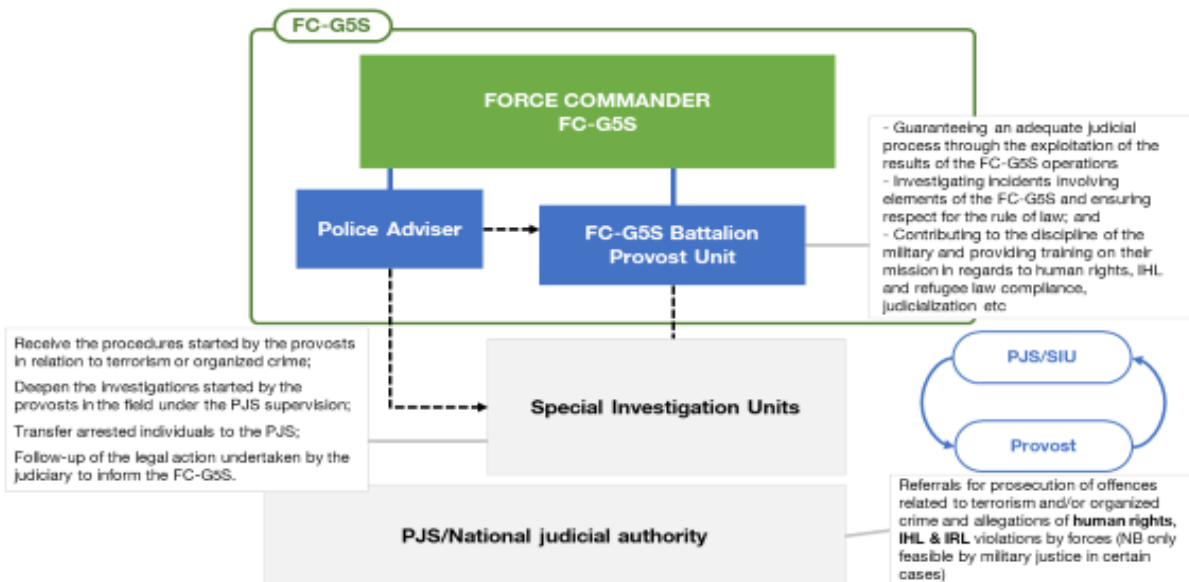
FC-G5S

FORCE COMMANDER
FC-G5S

Police Adviser

FC-G5S Battalion Provost Unit

- Guaranteeing an adequate judicial process through the exploitation of the results of the FC-G5S operations
- Investigating incidents involving elements of the FC-G5S and ensuring respect for the rule of law; and
- Contributing to the discipline of the military and providing training on their mission in regards to human rights, IHL and refugee law compliance, judicialization etc

Receive the procedures started by the provosts in relation to terrorism or organized crime;

Deepen the investigations started by the provosts in the field under the PJS supervision;

Transfer arrested individuals to the PJS;

Follow-up of the legal action undertaken by the judiciary to inform the FC-G5S.

Special Investigation Units

PJS/SIU

Provost

PJS/National judicial authority

Referrals for prosecution of offences related to terrorism and/or organized crime and allegations of **human rights, IHL & IRL** violations by forces (NB only feasible by military justice in certain cases)